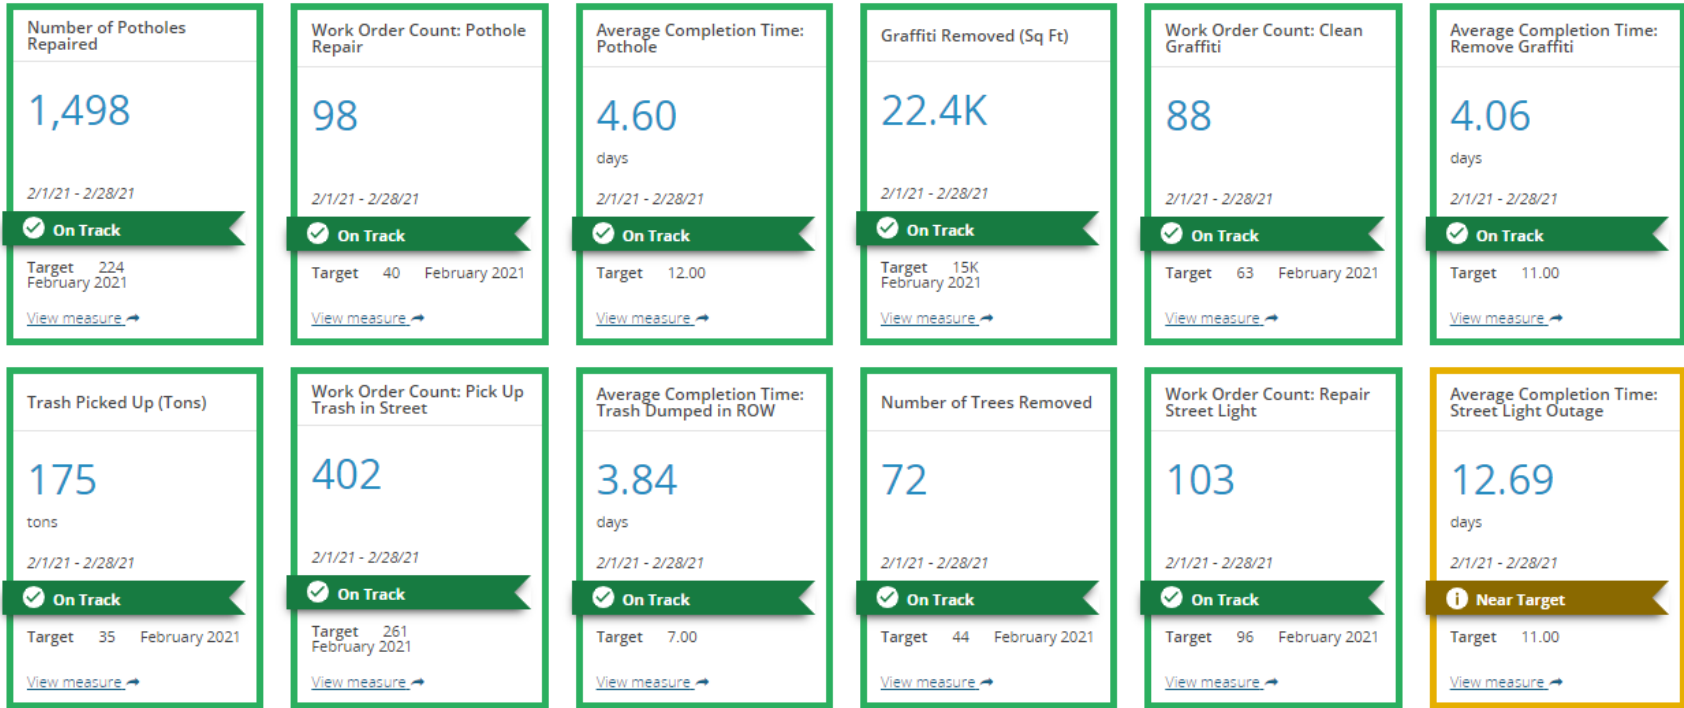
Number of Potholes Repaired

1,498

2/1/21 - 2/28/21

On Track

Target 224 February 2021

View measure

Work Order Count: Pothole Repair

98

2/1/21 - 2/28/21

On Track

Target 40 February 2021

View measure

Average Completion Time: Pothole

4.60

days

2/1/21 - 2/28/21

On Track

Target 12.00

View measure

Graffiti Removed (Sq Ft)

22.4K

2/1/21 - 2/28/21

On Track

Target 15K February 2021

View measure

Work Order Count: Clean Graffiti

88

2/1/21 - 2/28/21

On Track

Target 63 February 2021

View measure

Average Completion Time: Remove Graffiti

4.06

days

2/1/21 - 2/28/21

On Track

Target 11.00

View measure

Trash Picked Up (Tons)

175

tons

2/1/21 - 2/28/21

On Track

Target 35 February 2021

View measure

Work Order Count: Pick Up Trash in Street

402

2/1/21 - 2/28/21

On Track

Target 261 February 2021

View measure

Average Completion Time: Trash Dumped in ROW

3.84

days

2/1/21 - 2/28/21

On Track

Target 7.00

View measure

Number of Trees Removed

72

2/1/21 - 2/28/21

On Track

Target 44 February 2021

View measure

Work Order Count: Repair Street Light

103

2/1/21 - 2/28/21

On Track

Target 96 February 2021

View measure

Average Completion Time: Street Light Outage

12.69

days

2/1/21 - 2/28/21

Near Target

Target 11.00

View measure